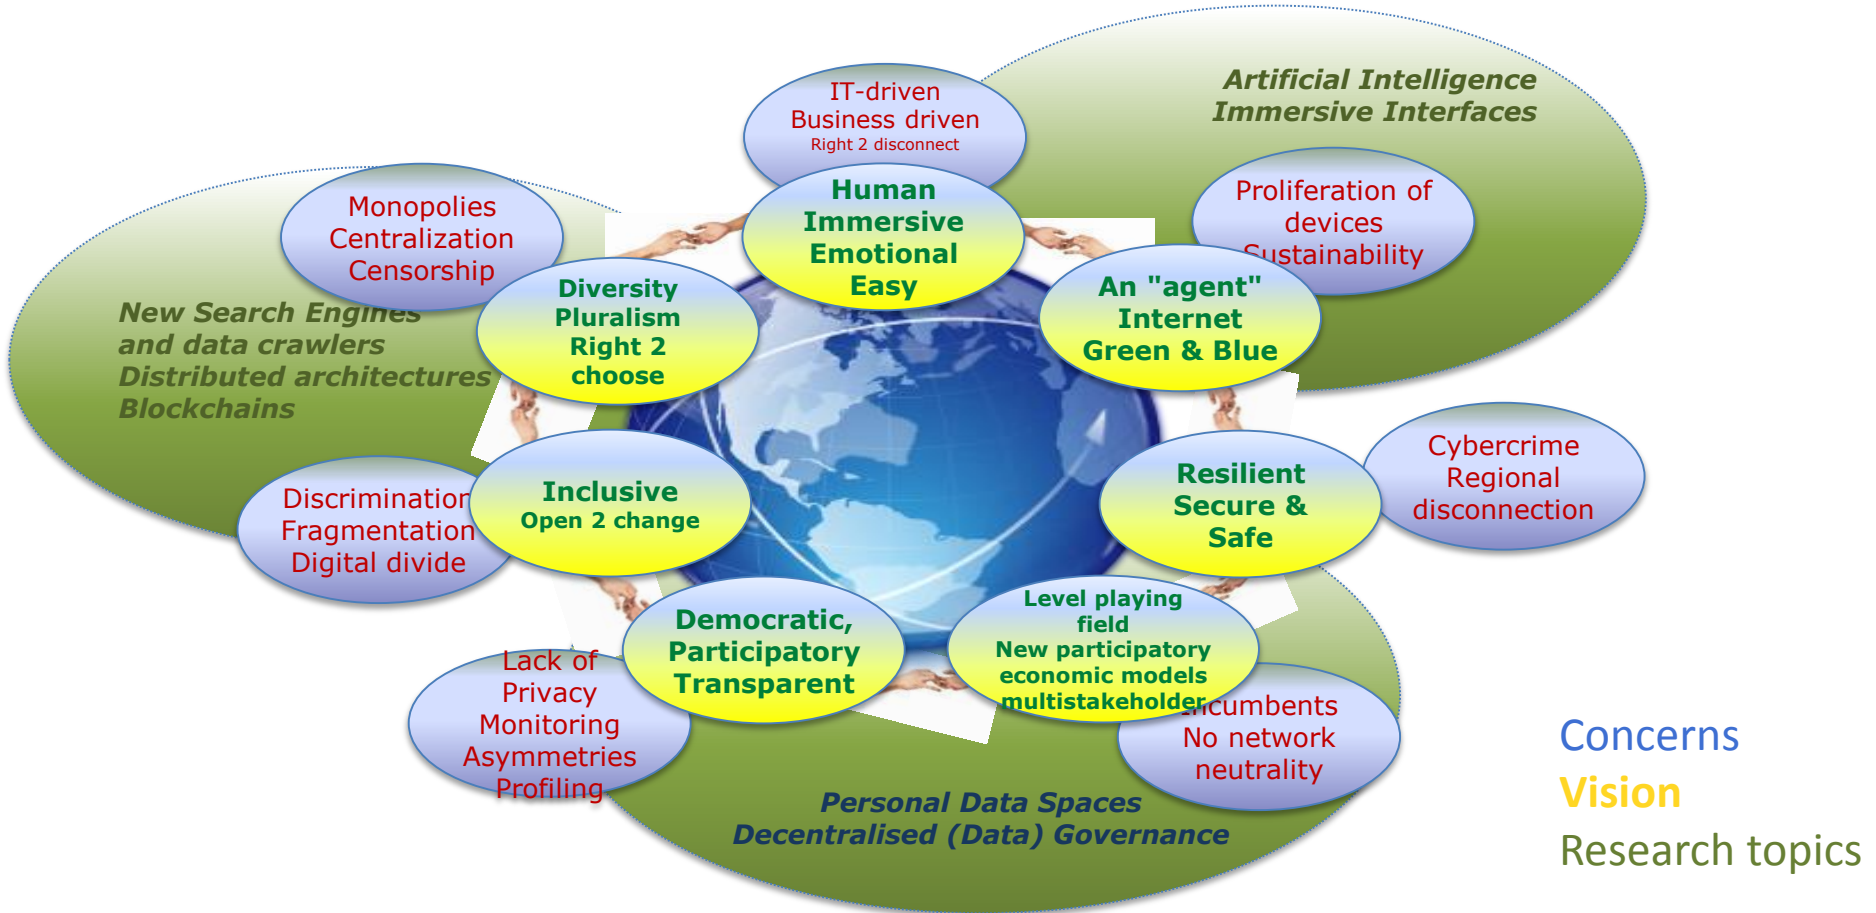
IT-driven
Business driven
Right 2 disconnect

Artificial Intelligence
Immersive Interfaces

Proliferation of devices
Sustainability

Human
Immersive
Emotional
Easy

Monopolies
Centralization
Censorship

Diversity
Pluralism
Right 2 choose

An "agent" Internet
Green & Blue

New Search Engines
and data crawlers
Distributed architectures
Blockchains

Inclusive
Open 2 change

Resilient
Secure & Safe

Cybercrime
Regional disconnection

Discrimination
Fragmentation
Digital divide

Democratic,
Participatory
Transparent

Level playing field
New participatory economic models
multistakeholder

Lack of
Privacy
Monitoring
Asymmetries
Profiling

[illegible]cumbents
No network neutrality

Personal Data Spaces
Decentralised (Data) Governance

Concerns
Vision
Research topics